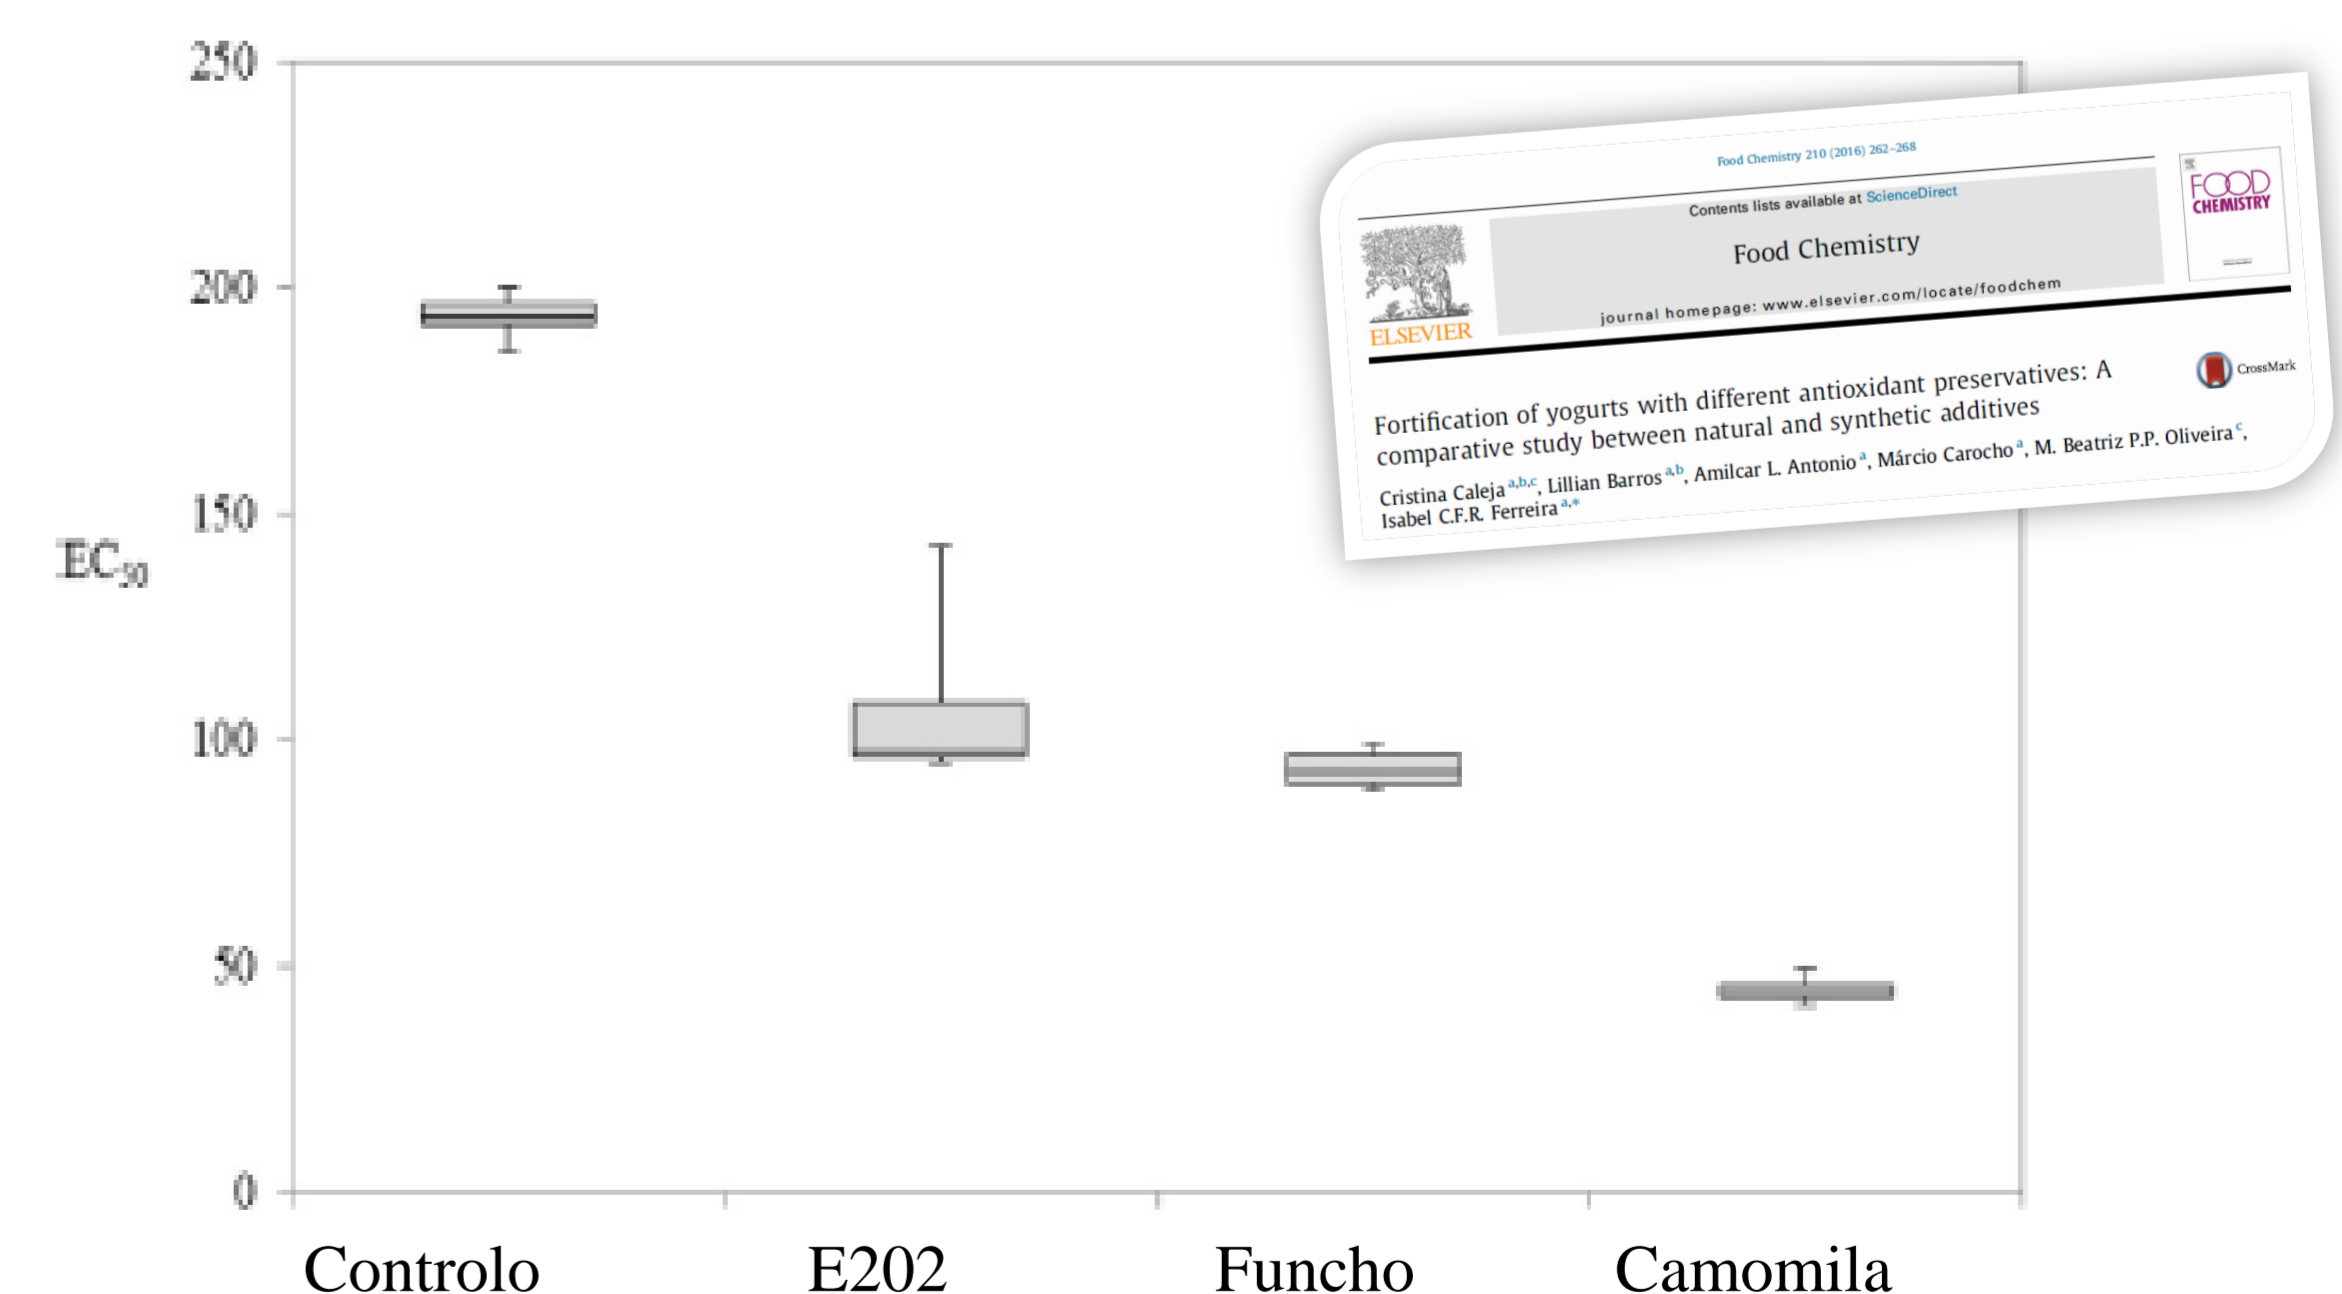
250
200
150
100
50
0

$EC_{50}$

Controlo
E202
Funcho
Camomila

Food Chemistry 210 (2016) 262–268

Contents lists available at ScienceDirect

Food Chemistry

journal homepage: www.elsevier.com/locate/foodchem

ELSEVIER

FOOD CHEMISTRY

CrossMark

Fortification of yogurts with different antioxidant preservatives: A comparative study between natural and synthetic additives

Cristina Caleja $^{a,b,c}$, Lillian Barros $^{a,b}$, Amilcar L. Antonio $^{a}$, Márcio Carocho $^{a}$, M. Beatriz P.P. Oliveira $^{c}$, Isabel C.F.R. Ferreira $^{a,*}$